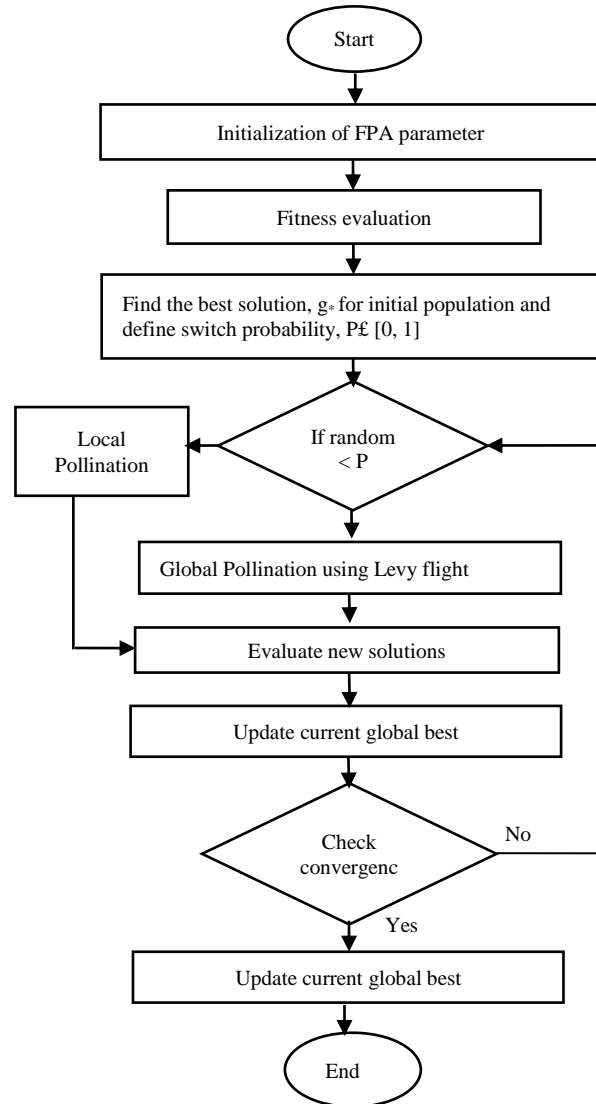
Start

Initialization of FPA parameter

Fitness evaluation

Find the best solution, $g_*$ for initial population and define switch probability, P£ [0, 1]

If random < P

Local Pollination

Global Pollination using Levy flight

Evaluate new solutions

Update current global best

Check convergenc

No

Yes

Update current global best

End